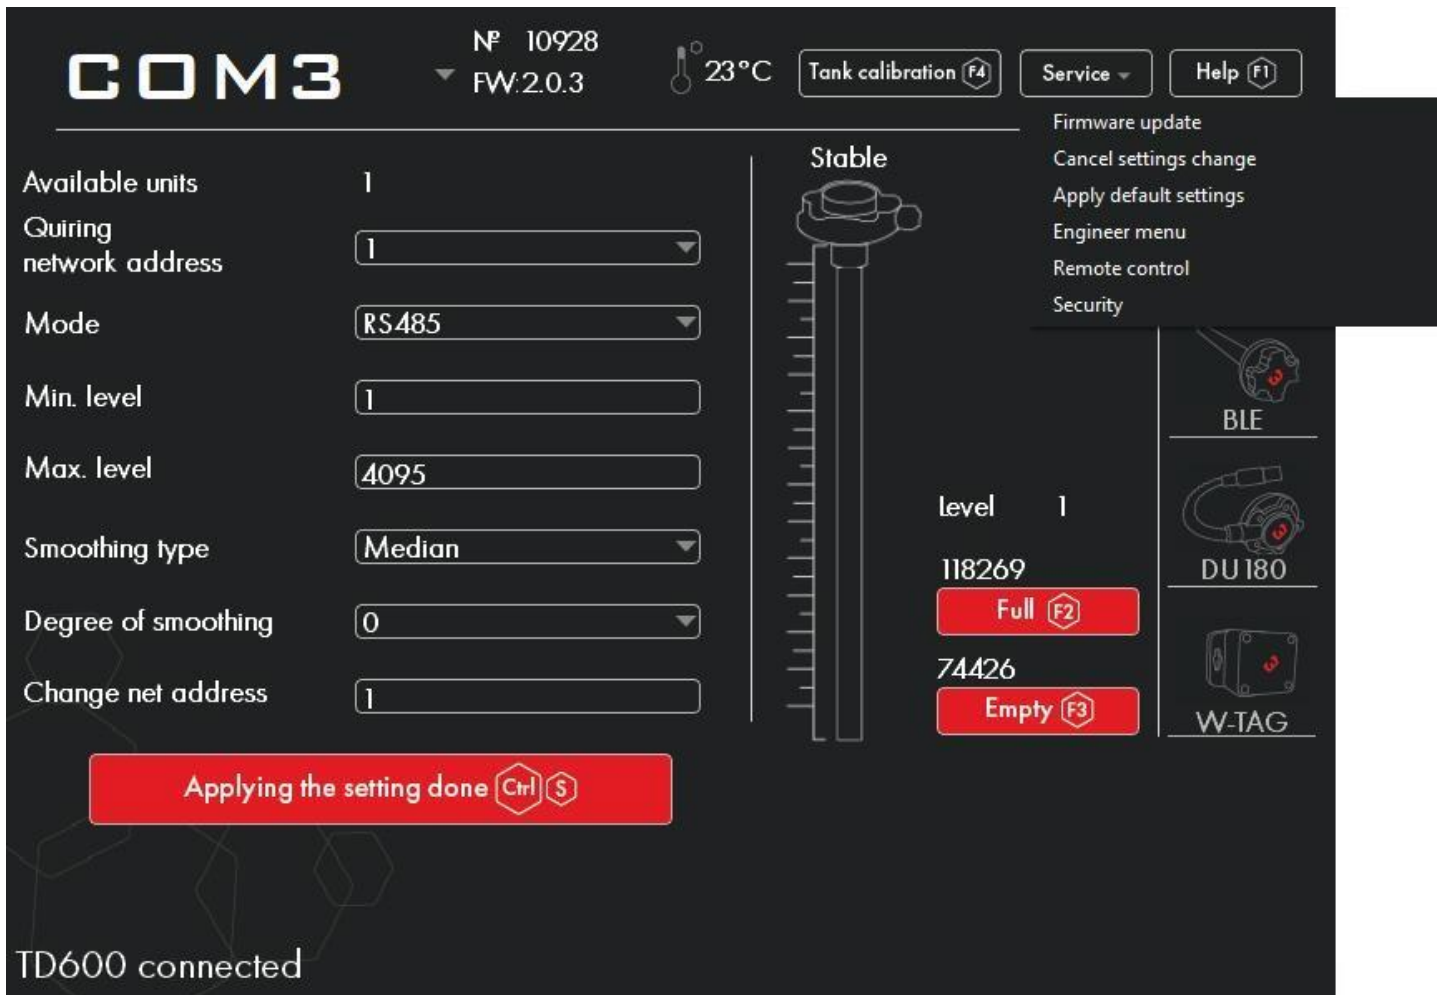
COM3

№ 10928
FW:2.0.3

23°C

Tank calibration F4

Service

Help F1

Firmware update
Cancel settings change
Apply default settings
Engineer menu
Remote control
Security

Available units 1

Quiring network address 1

Mode RS485

Min. level 1

Max. level 4095

Smoothing type Median

Degree of smoothing 0

Change net address 1

Stable

level 1

118269

Full F2

74426

Empty F3

BLE

DU180

W-TAG

Applying the setting done Ctrl S

TD600 connected